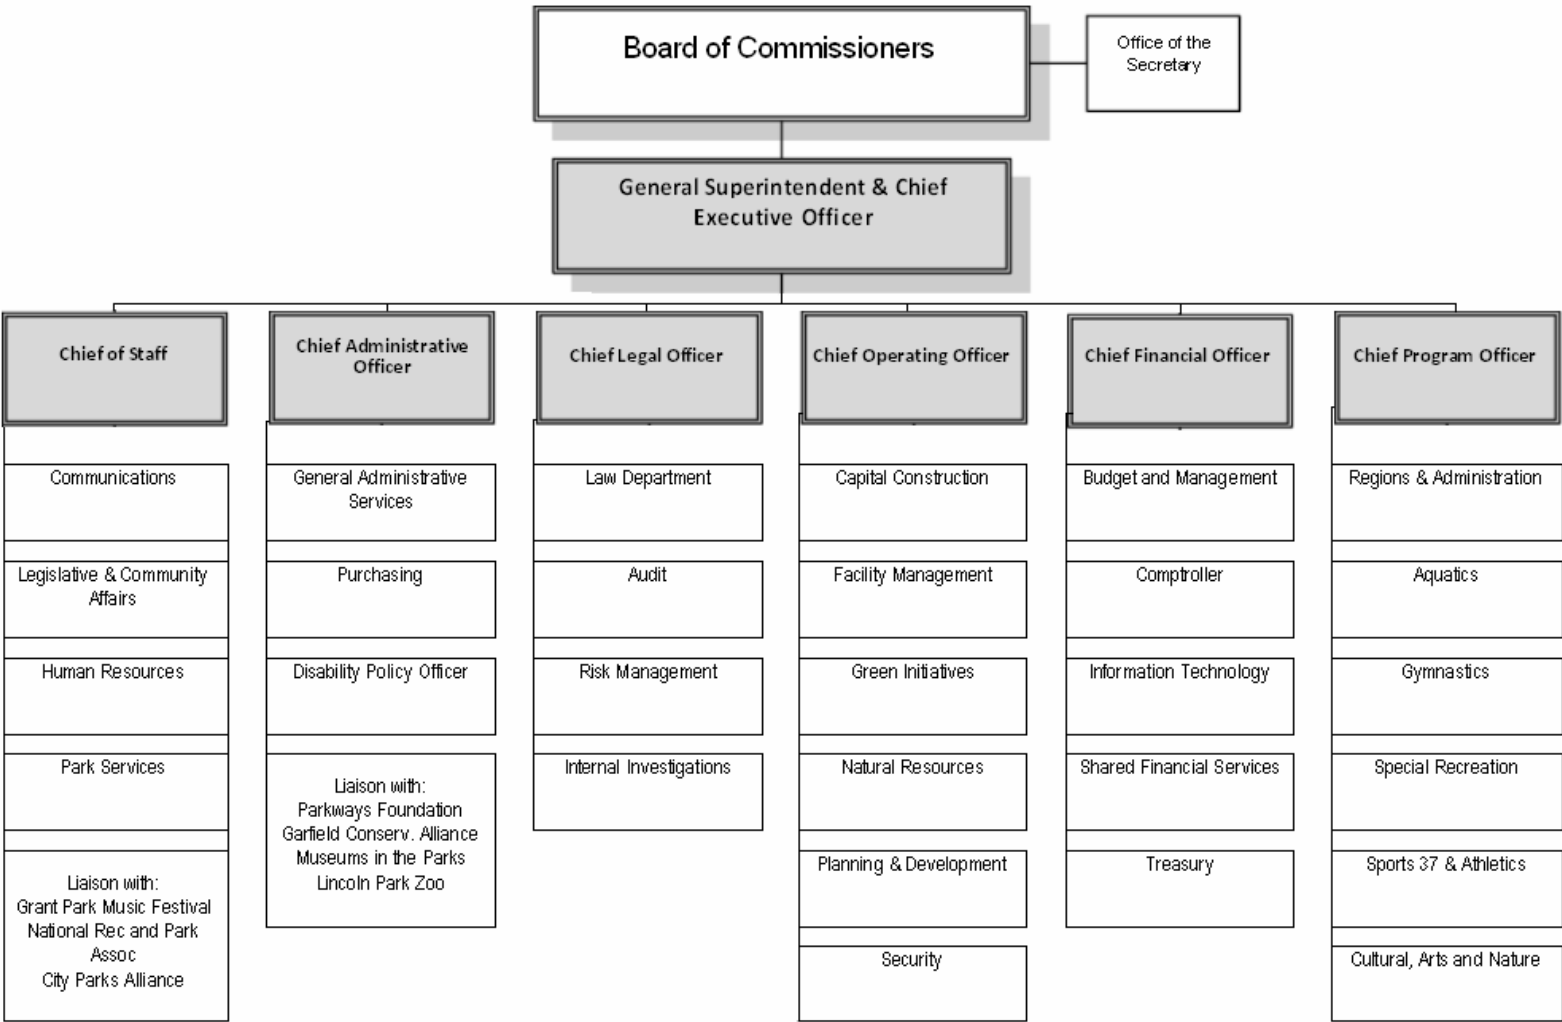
Board of Commissioners

Office of the Secretary

General Superintendent & Chief Executive Officer

Chief of Staff

Communications

Legislative & Community Affairs

Human Resources

Park Services

Liaison with:
Grant Park Music Festival
National Rec and Park Assoc
City Parks Alliance

Chief Administrative Officer

General Administrative Services

Purchasing

Disability Policy Officer

Liaison with:
Parkways Foundation
Garfield Conserv. Alliance
Museums in the Parks
Lincoln Park Zoo

Chief Legal Officer

Law Department

Audit

Risk Management

Internal Investigations

Chief Operating Officer

Capital Construction

Facility Management

Green Initiatives

Natural Resources

Planning & Development

Security

Chief Financial Officer

Budget and Management

Comptroller

Information Technology

Shared Financial Services

Treasury

Chief Program Officer

Regions & Administration

Aquatics

Gymnastics

Special Recreation

Sports 37 & Athletics

Cultural, Arts and Nature